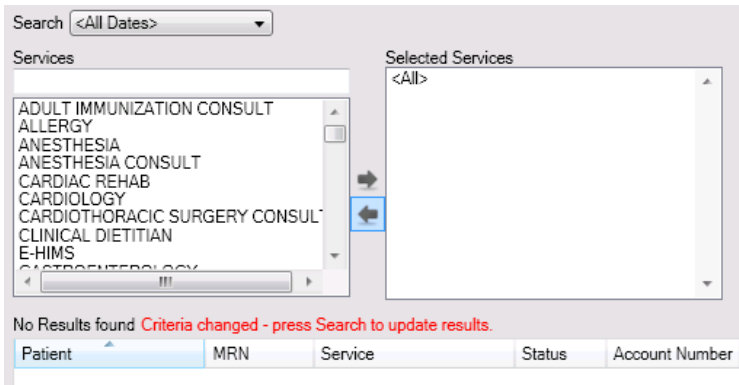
Search <All Dates>

Services

ADULT IMMUNIZATION CONSULT
ALLERGY
ANESTHESIA
ANESTHESIA CONSULT
CARDIAC REHAB
CARDIOLOGY
CARDIOTHORACIC SURGERY CONSULT
CLINICAL DIETITIAN
E-HIMS
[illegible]

Selected Services
<All>

No Results found Criteria changed - press Search to update results.

| Patient | MRN | Service | Status | Account Number |
|---|---|---|---|---|